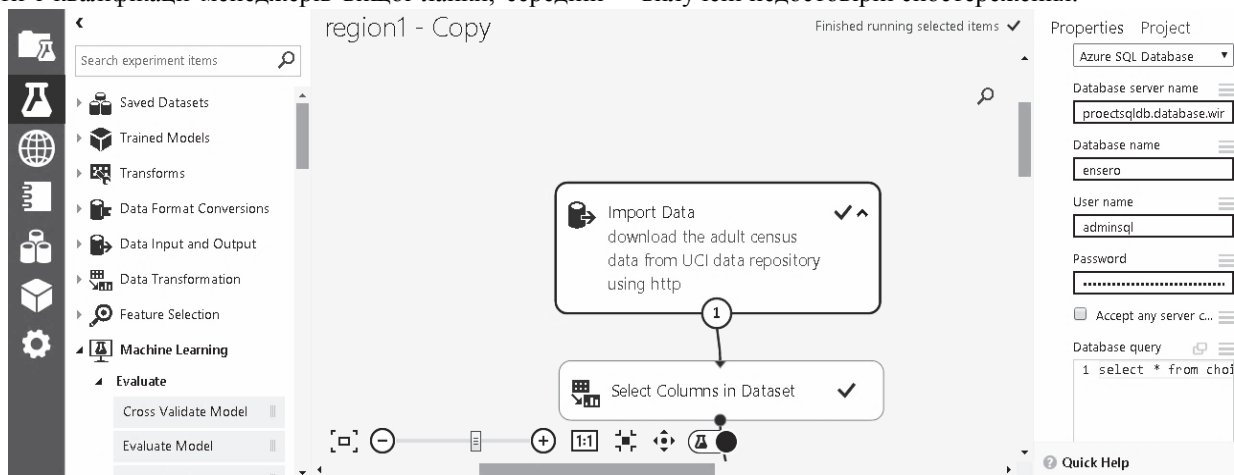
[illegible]

region1 - Copy

Finished running selected items ✔

Properties Project

Azure SQL Database

Database server name

proectsqldb.database.wir

Database name

ensero

User name

adminsql

Password

······························

Accept any server c...

Database query

1 select * from choi

Quick Help

Search experiment items

Saved Datasets

Trained Models

Transforms

Data Format Conversions

Data Input and Output

Data Transformation

Feature Selection

Machine Learning

Evaluate

Cross Validate Model

Evaluate Model

Import Data
download the adult census data from UCI data repository using http

1

Select Columns in Dataset

1:1